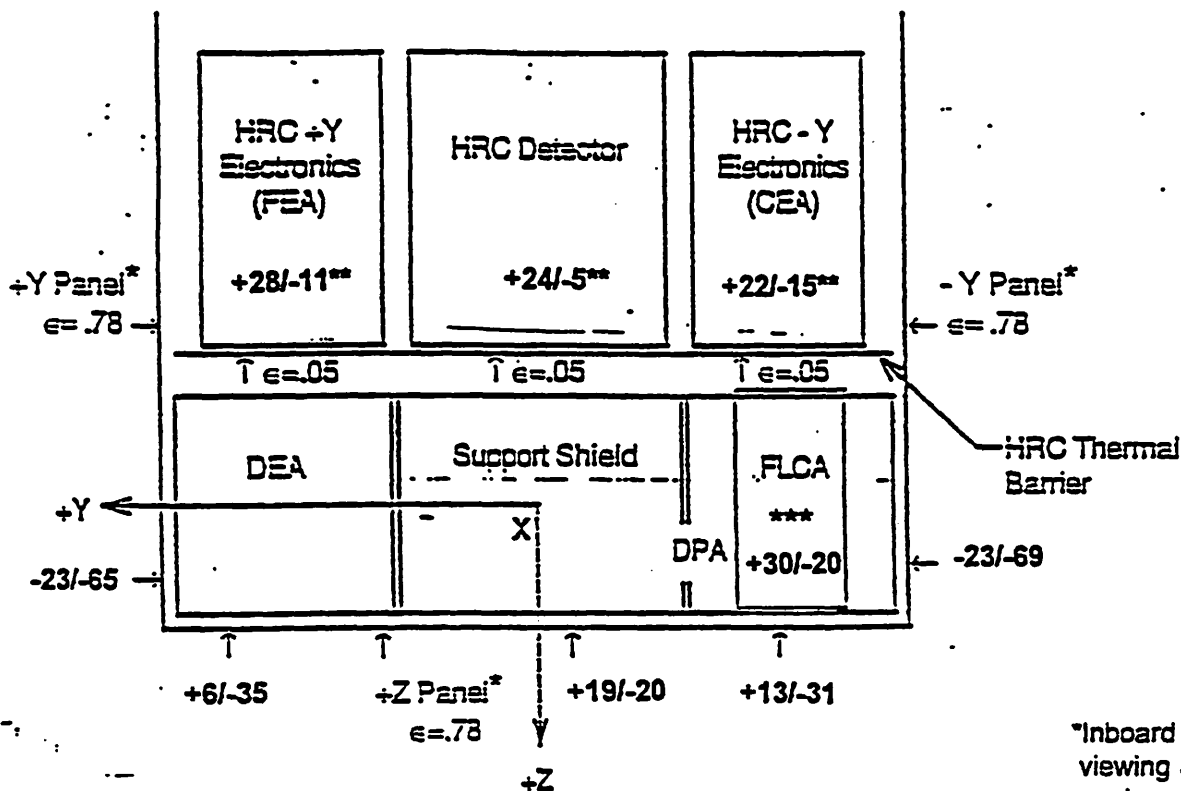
HRC +Y Electronics (FEA)

+28/-11**

HRC Detector

+24/-5**

HRC - Y Electronics (CEA)

+22/-15**

+Y Panel*
$\epsilon$= .78

- Y Panel*
$\epsilon$= .78

$\epsilon$=.05

$\epsilon$=.05

$\epsilon$=.05

HRC Thermal Barrier

DEA

Support Shield

FLCA

***

+30/-20

+Y

X

DPA

-23/-65

-23/-69

+6/-35

+Z Panel*
$\epsilon$=.78

+19/-20

+13/-31

+Z

*Inboard viewing